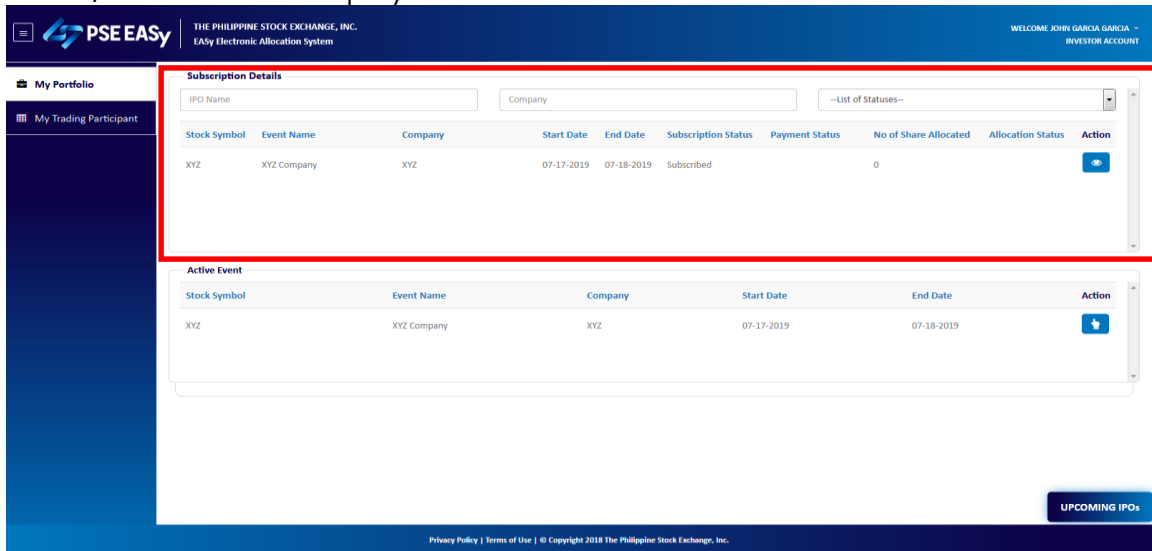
PSE EASy
THE PHILIPPINE STOCK EXCHANGE, INC.
EASy Electronic Allocation System

WELCOME JOHN GARCIA GARCIA
INVESTOR ACCOUNT

My Portfolio
My Trading Participant

Subscription Details
IPO Name
Company
--List of Statuses--

| Stock Symbol | Event Name | Company | Start Date | End Date | Subscription Status | Payment Status | No of Share Allocated | Allocation Status | Action |
|---|---|---|---|---|---|---|---|---|---|
| XYZ | XYZ Company | XYZ | 07-17-2019 | 07-18-2019 | Subscribed | | 0 | | |

Active Event

| Stock Symbol | Event Name | Company | Start Date | End Date | Action |
|---|---|---|---|---|---|
| XYZ | XYZ Company | XYZ | 07-17-2019 | 07-18-2019 | |

UPCOMING IPOs

Privacy Policy | Terms of Use | © Copyright 2018 The Philippine Stock Exchange, Inc.